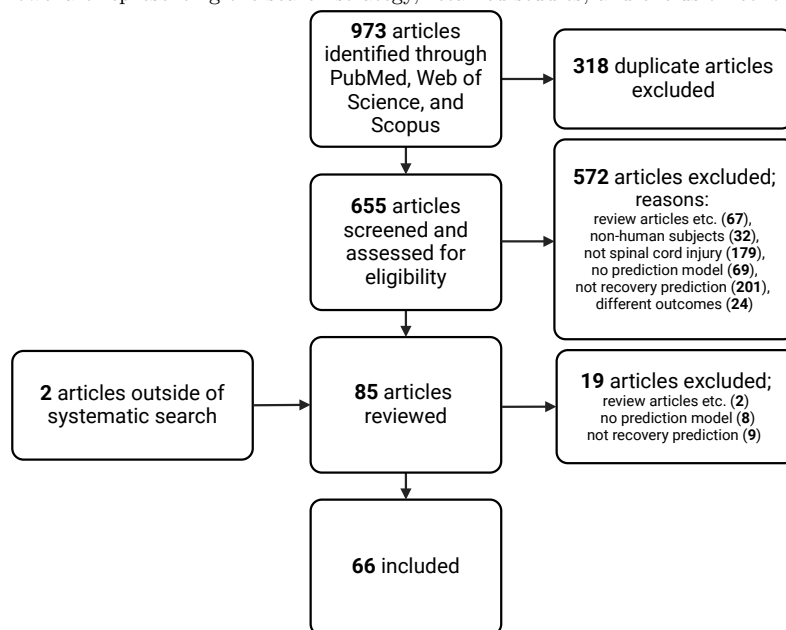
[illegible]

973 articles identified through PubMed, Web of Science, and Scopus

318 duplicate articles excluded

655 articles screened and assessed for eligibility

572 articles excluded; reasons:
review articles etc. (67),
non-human subjects (32),
not spinal cord injury (179),
no prediction model (69),
not recovery prediction (201),
different outcomes (24)

2 articles outside of systematic search

85 articles reviewed

19 articles excluded;
review articles etc. (2)
no prediction model (8)
not recovery prediction (9)

66 included